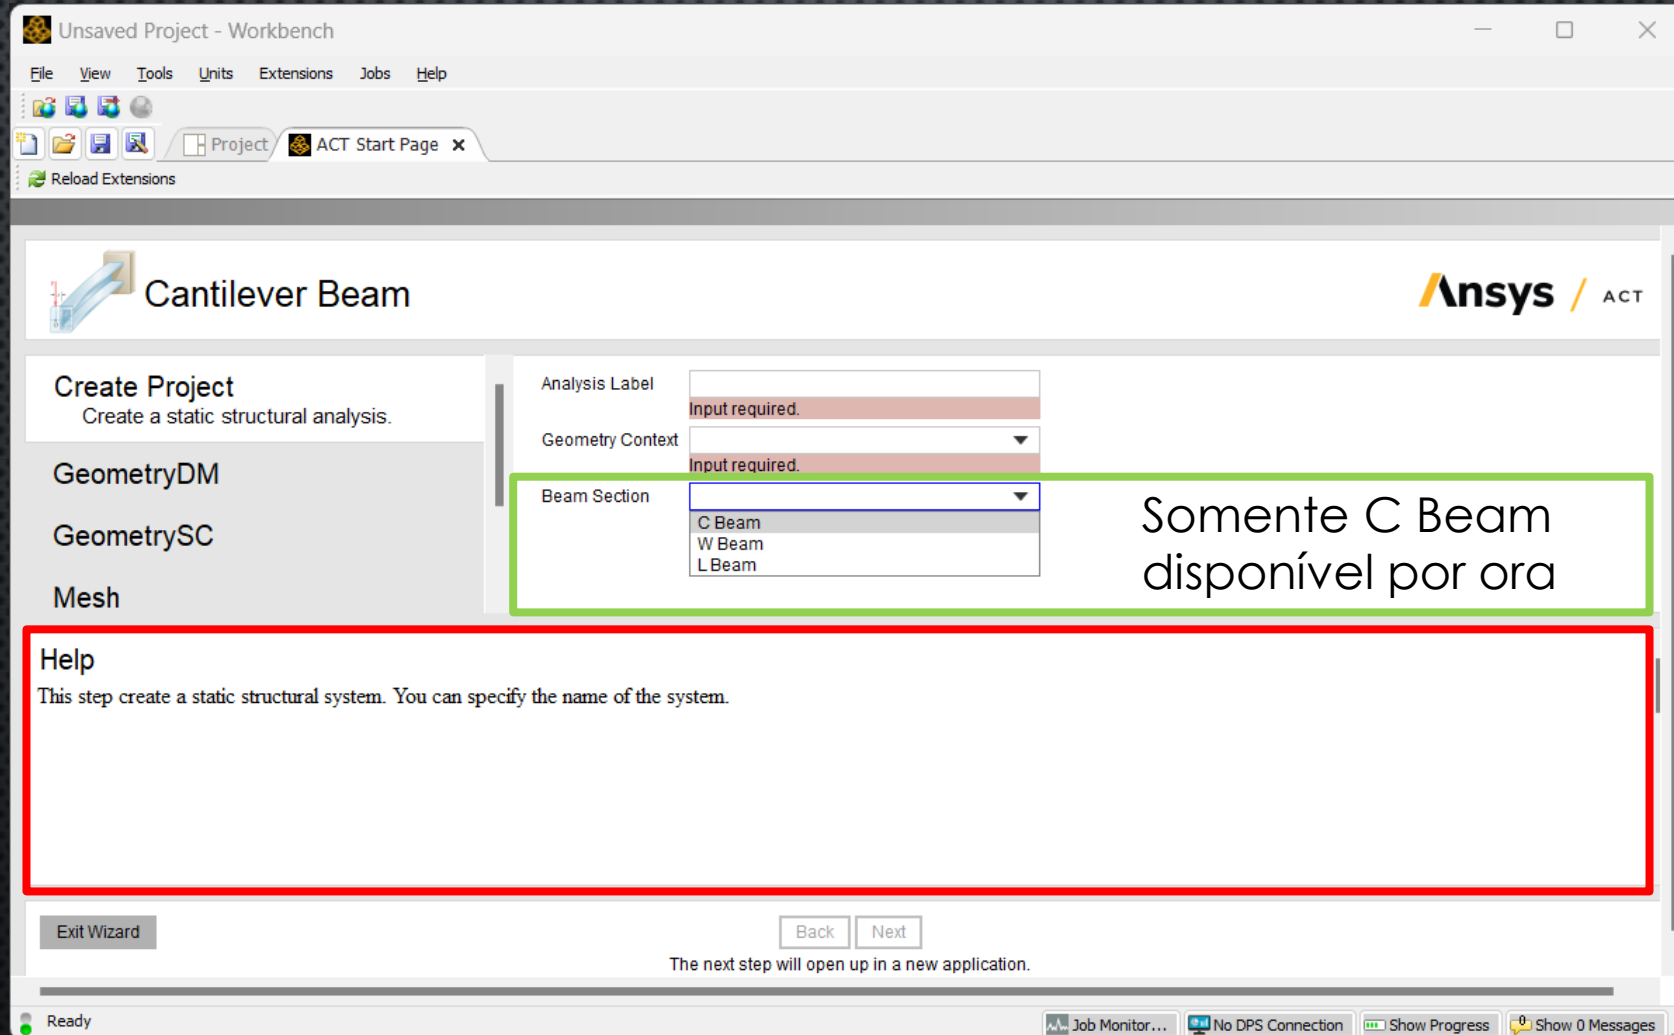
Unsaved Project - Workbench

File View Tools Units Extensions Jobs Help

Project ACT Start Page

Reload Extensions

Cantilever Beam

Ansys / ACT

Create Project
Create a static structural analysis.

GeometryDM

GeometrySC

Mesh

Analysis Label
Input required.

Geometry Context
Input required.

Beam Section
C Beam
W Beam
L Beam

Somente C Beam disponível por ora

Help
This step create a static structural system. You can specify the name of the system.

Exit Wizard

Back Next

The next step will open up in a new application.

Ready

Job Monitor... No DPS Connection Show Progress Show 0 Messages